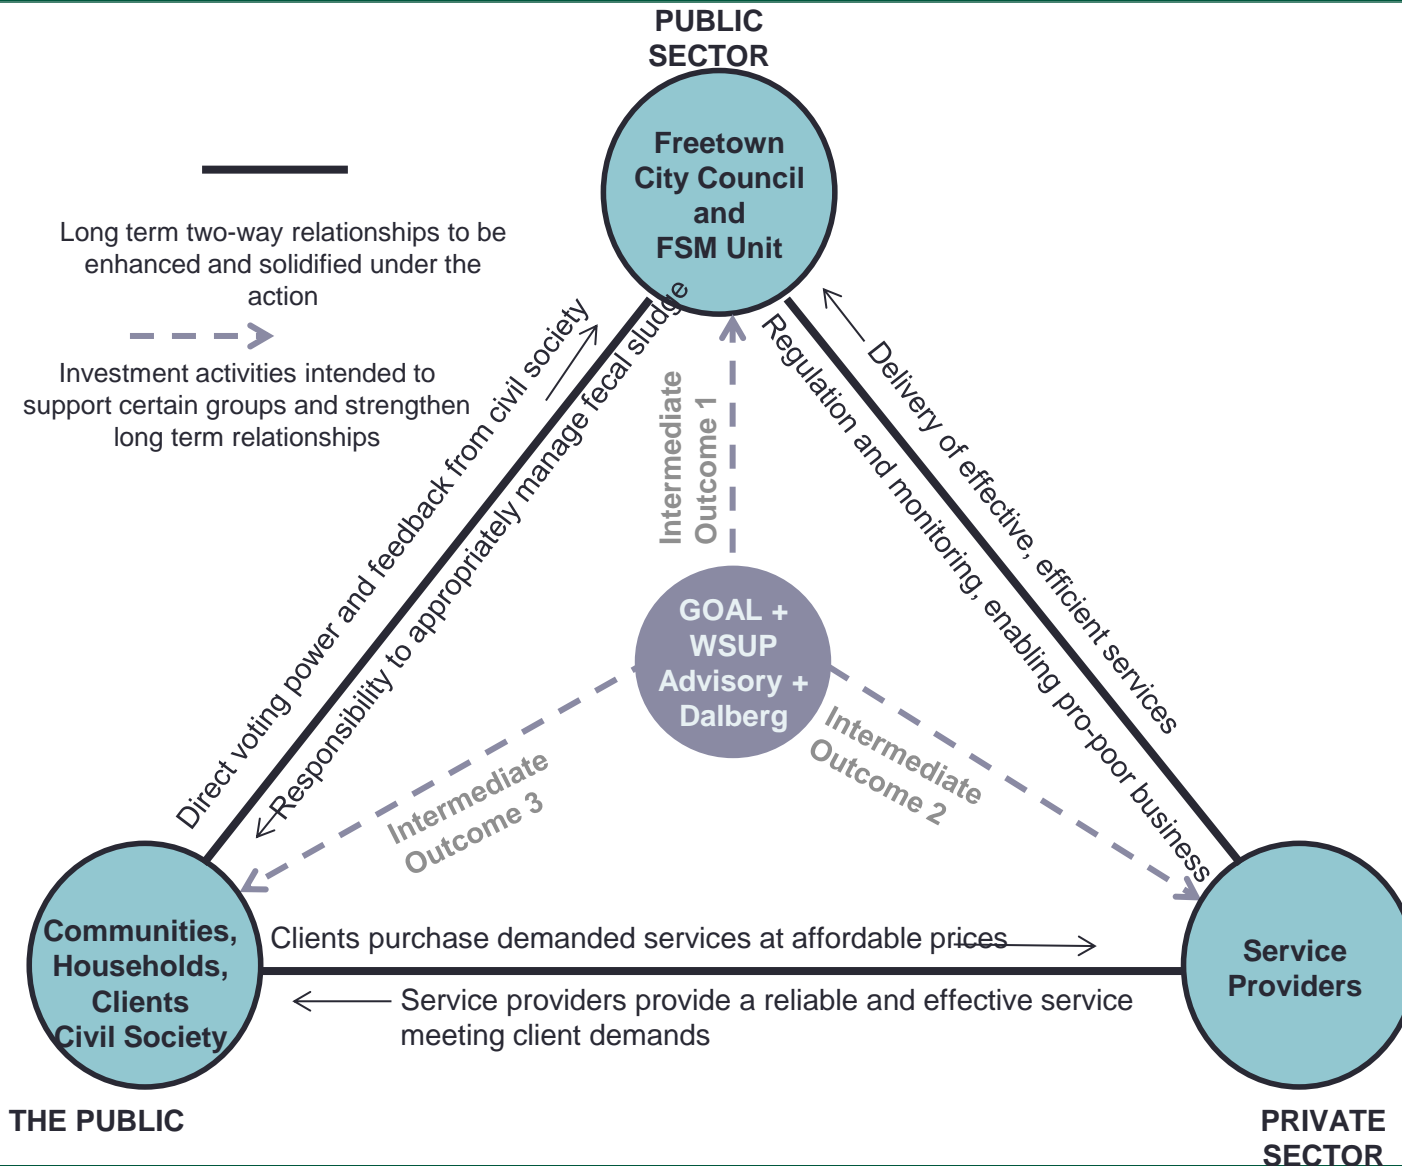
PUBLIC SECTOR

Freetown City Council and FSM Unit

Long term two-way relationships to be enhanced and solidified under the action

Investment activities intended to support certain groups and strengthen long term relationships

Direct voting power and feedback from civil society

Responsibility to appropriately manage fecal sludge

Intermediate Outcome 1

Regulation and monitoring, enabling pro-poor business

Delivery of effective, efficient services

GOAL + WSUP Advisory + Dalberg

Intermediate Outcome 3

Intermediate Outcome 2

Communities, Households, Clients Civil Society

Clients purchase demanded services at affordable prices

Service providers provide a reliable and effective service meeting client demands

Service Providers

THE PUBLIC

PRIVATE SECTOR